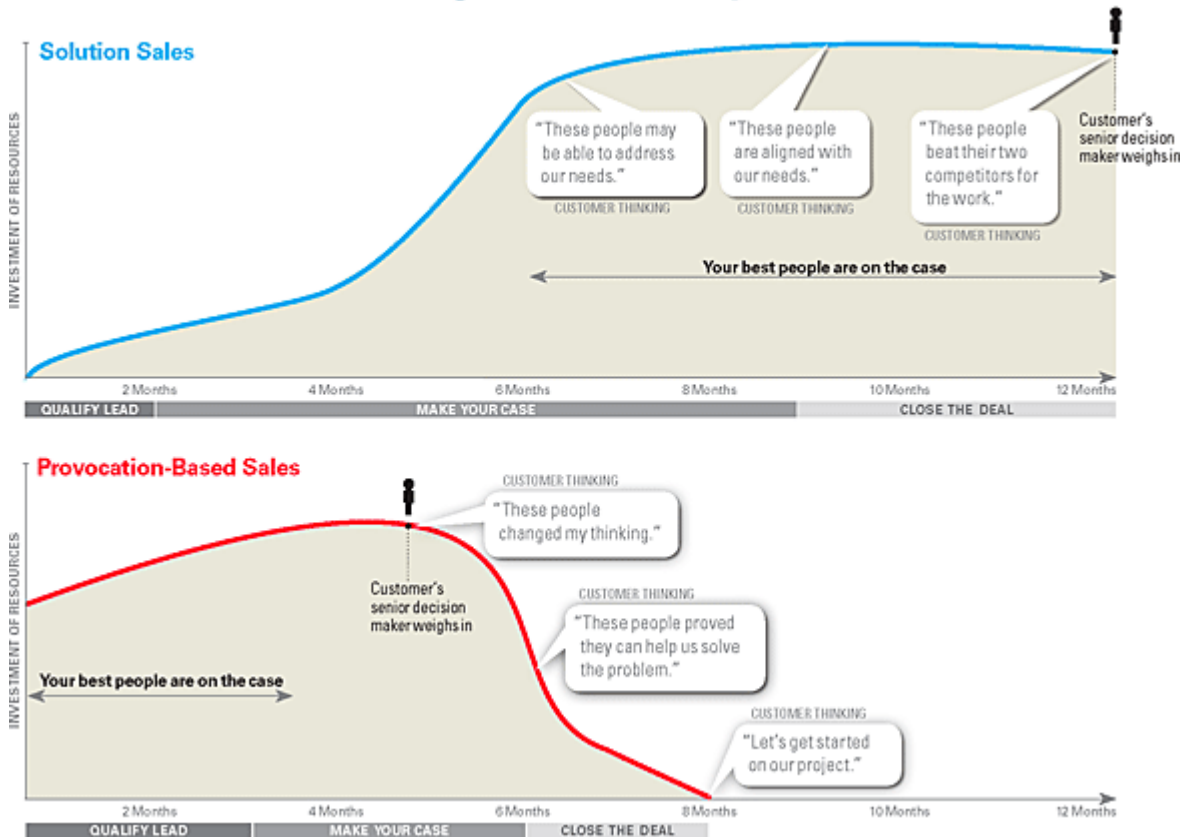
Solution Sales

INVESTMENT OF RESOURCES

"These people may be able to address our needs."
CUSTOMER THINKING

"These people are aligned with our needs."
CUSTOMER THINKING

"These people beat their two competitors for the work."
CUSTOMER THINKING

Customer's senior decision maker weighs in

Your best people are on the case

2 Months 4 Months 6 Months 8 Months 10 Months 12 Months

QUALIFY LEAD | MAKE YOUR CASE | CLOSE THE DEAL

Provocation-Based Sales

INVESTMENT OF RESOURCES

CUSTOMER THINKING
"These people changed my thinking."

Customer's senior decision maker weighs in

CUSTOMER THINKING
"These people proved they can help us solve the problem."

Your best people are on the case

CUSTOMER THINKING
"Let's get started on our project."

2 Months 4 Months 6 Months 8 Months 10 Months 12 Months

QUALIFY LEAD | MAKE YOUR CASE | CLOSE THE DEAL